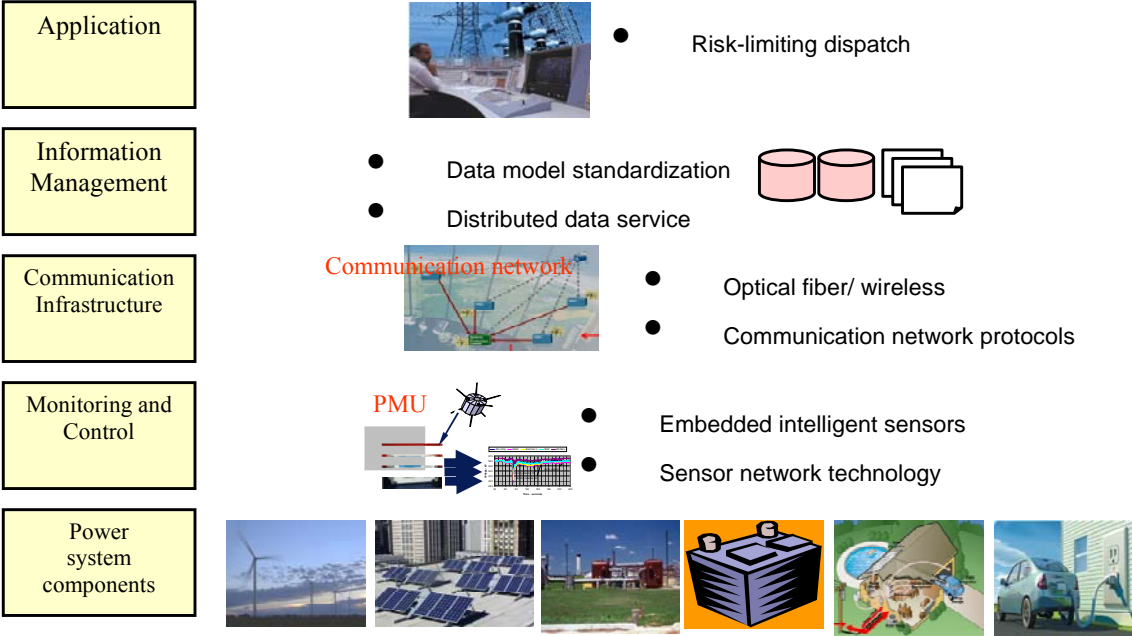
Application

Risk-limiting dispatch

Information Management

Data model standardization

Distributed data service

Communication Infrastructure

Communication network

Optical fiber/ wireless

Communication network protocols

Monitoring and Control

PMU

Embedded intelligent sensors

Sensor network technology

Power system components